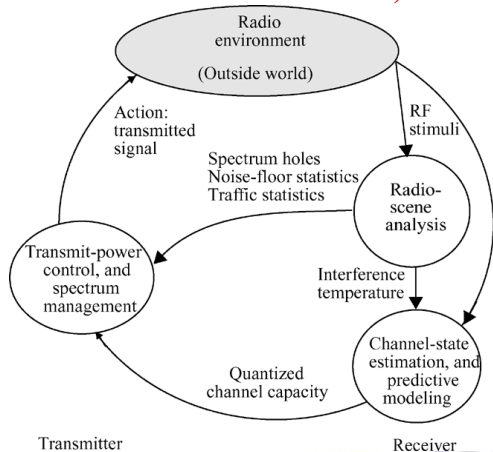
Radio environment

(Outside world)

Action: transmitted signal

RF stimuli

Spectrum holes
Noise-floor statistics
Traffic statistics

Radio-scene analysis

Transmit-power control, and spectrum management

Interference temperature

Channel-state estimation, and predictive modeling

Quantized channel capacity

Transmitter

Receiver